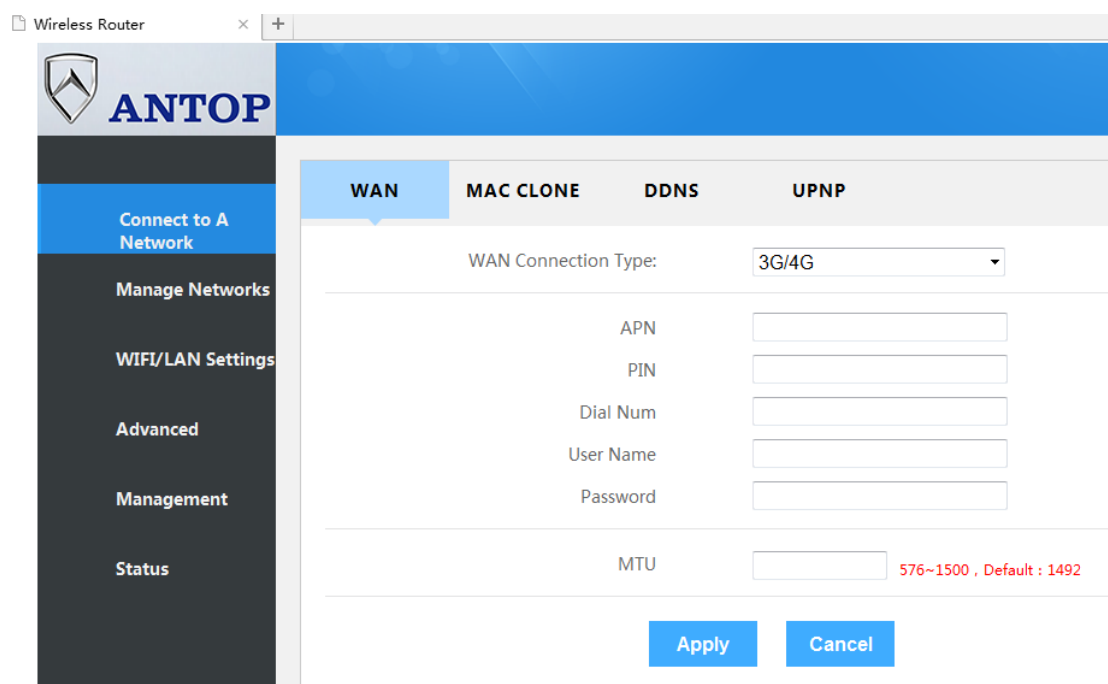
Wireless Router × +

ANTOP

Connect to A Network

Manage Networks

WIFI/LAN Settings

Advanced

Management

Status

WAN MAC CLONE DDNS UPNP

WAN Connection Type: 3G/4G

APN

PIN

Dial Num

User Name

Password

MTU 576~1500，Default：1492

Apply Cancel